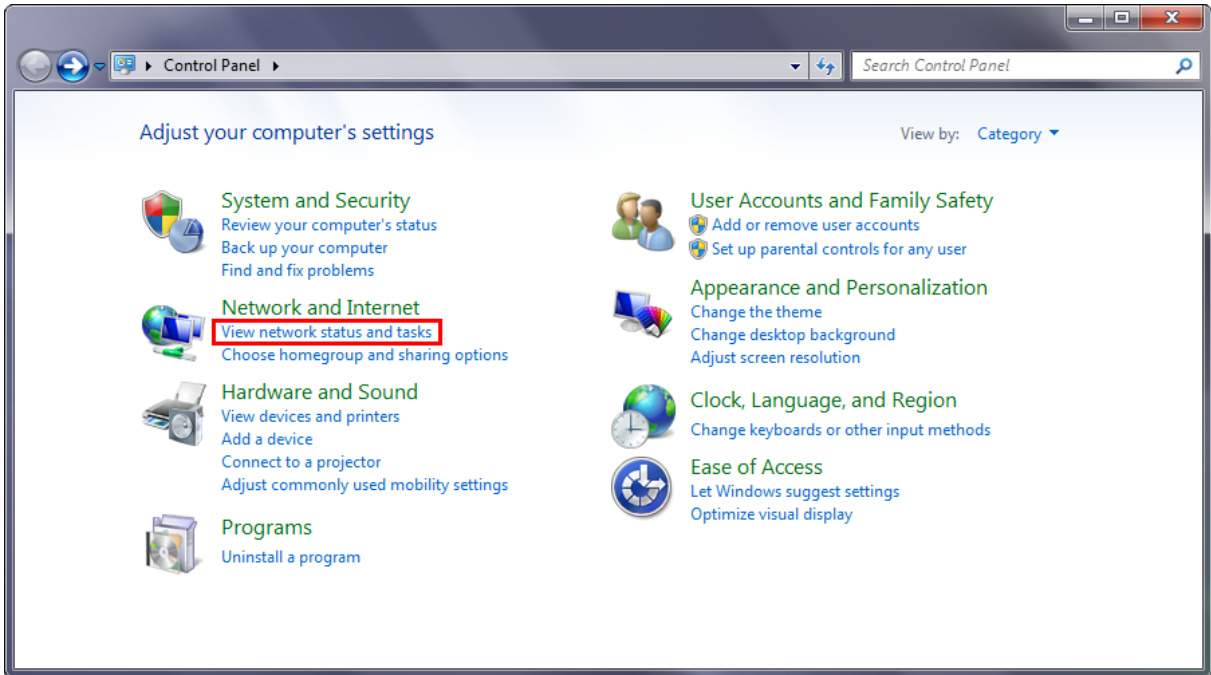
Control Panel

Search Control Panel

Adjust your computer's settings

View by: Category

System and Security
Review your computer's status
Back up your computer
Find and fix problems

Network and Internet
View network status and tasks
Choose homegroup and sharing options

Hardware and Sound
View devices and printers
Add a device
Connect to a projector
Adjust commonly used mobility settings

Programs
Uninstall a program

User Accounts and Family Safety
Add or remove user accounts
Set up parental controls for any user

Appearance and Personalization
Change the theme
Change desktop background
Adjust screen resolution

Clock, Language, and Region
Change keyboards or other input methods

Ease of Access
Let Windows suggest settings
Optimize visual display